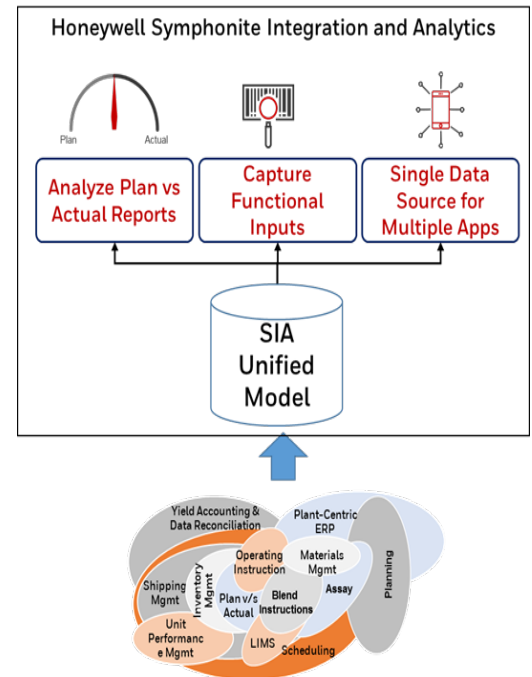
Honeywell Symphonite Integration and Analytics

Plan

Actual

Analyze Plan vs Actual Reports

Capture Functional Inputs

Single Data Source for Multiple Apps

SIA Unified Model

Yield Accounting & Data Reconciliation

Plant-Centric ERP

Planning

Operating Instruction

Materials Mgmt

Inventory Mgmt

Shipping Mgmt

Plan v/s Actual

Blend Instructions

Assay

Unit Performance Mgmt

LIMS

Scheduling